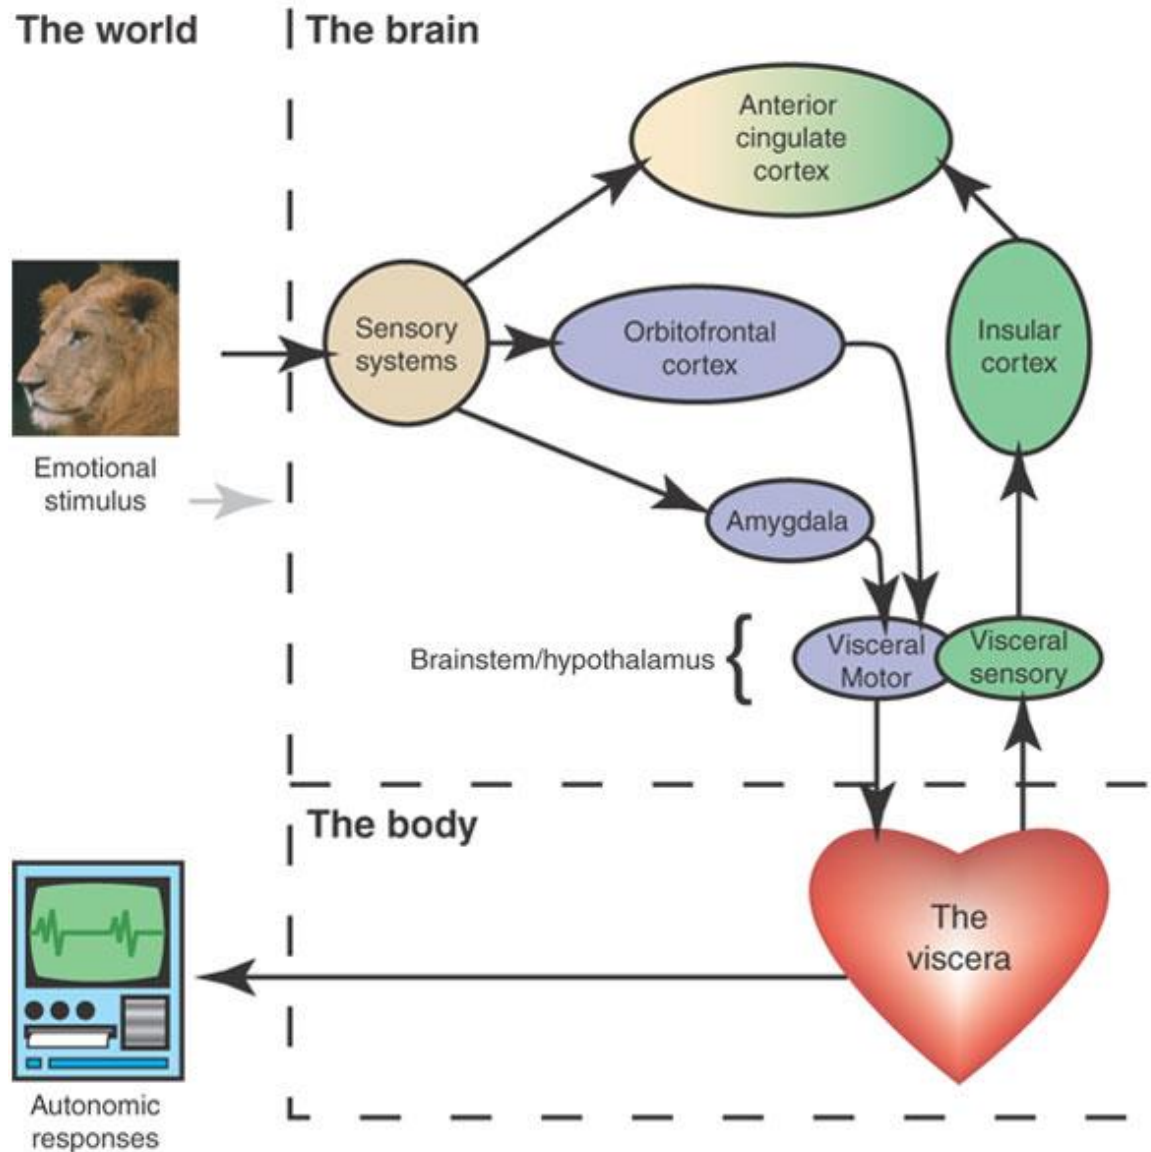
The world

The brain

Anterior cingulate cortex

Sensory systems

Orbitofrontal cortex

Insular cortex

Emotional stimulus

Amygdala

Brainstem/hypothalamus

Visceral Motor

Visceral sensory

The body

The viscera

Autonomic responses